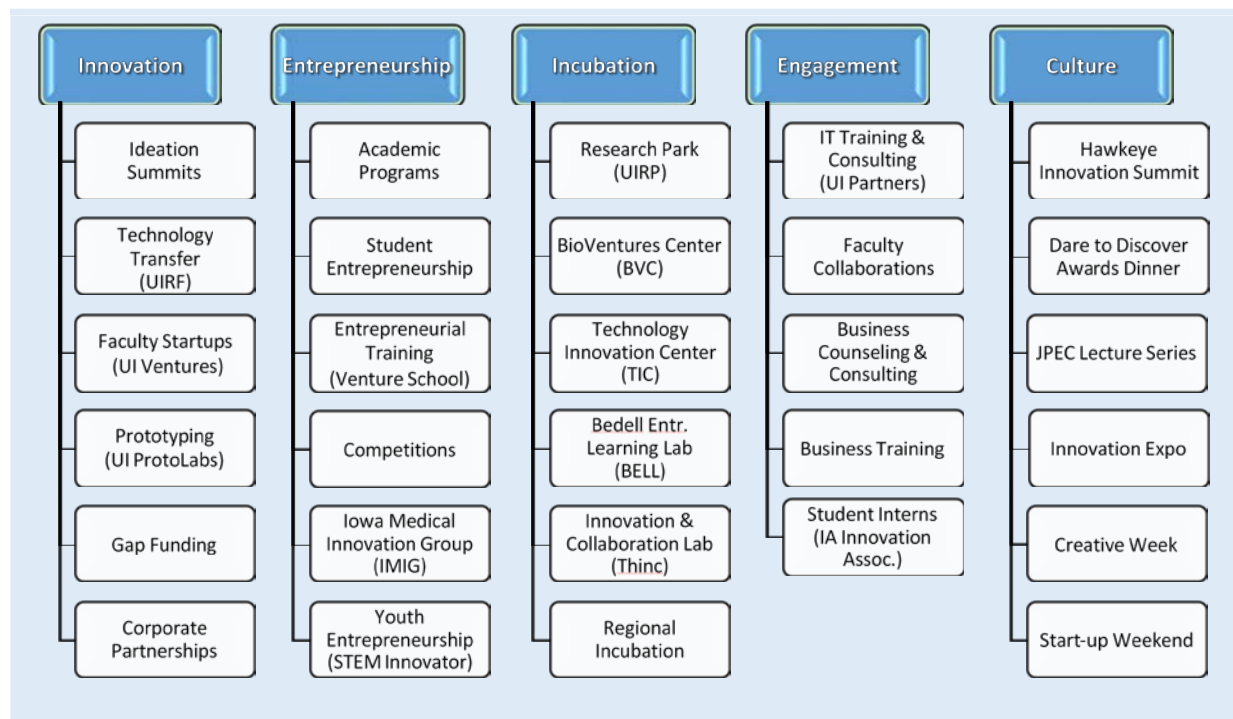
Innovation

Ideation Summits

Technology Transfer (UIRF)

Faculty Startups (UI Ventures)

Prototyping (UI ProtoLabs)

Gap Funding

Corporate Partnerships

Entrepreneurship

Academic Programs

Student Entrepreneurship

Entrepreneurial Training (Venture School)

Competitions

Iowa Medical Innovation Group (IMIG)

Youth Entrepreneurship (STEM Innovator)

Incubation

Research Park (UIRP)

BioVentures Center (BVC)

Technology Innovation Center (TIC)

Bedell Entr. Learning Lab (BELL)

Innovation & Collaboration Lab (Thinc)

Regional Incubation

Engagement

IT Training & Consulting (UI Partners)

Faculty Collaborations

Business Counseling & Consulting

Business Training

Student Interns (IA Innovation Assoc.)

Culture

Hawkeye Innovation Summit

Dare to Discover Awards Dinner

JPEC Lecture Series

Innovation Expo

Creative Week

Start-up Weekend